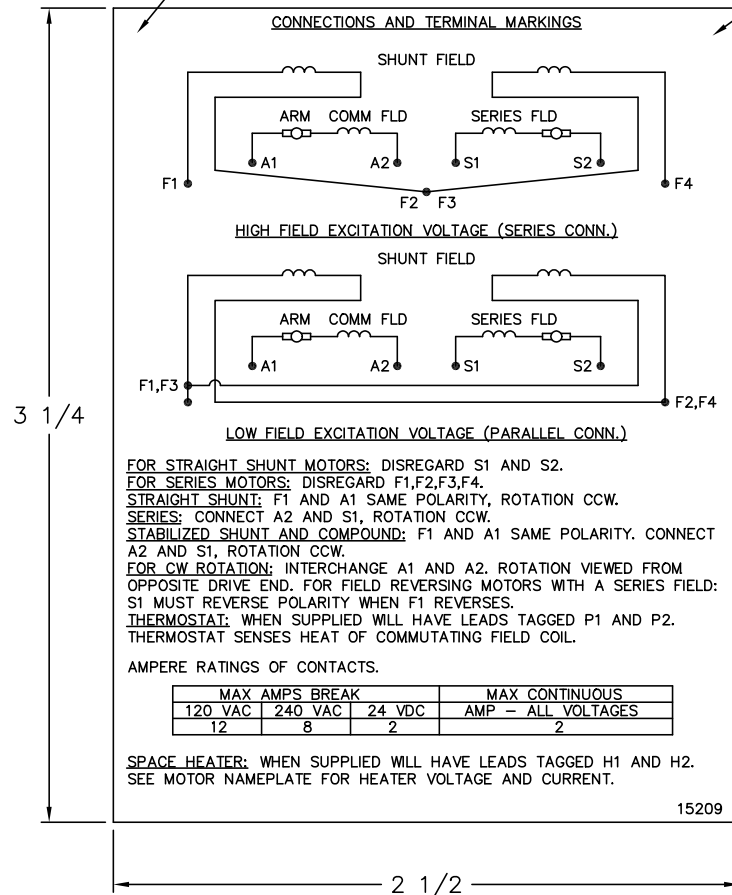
CONNECTIONS AND TERMINAL MARKINGS

SHUNT FIELD

ARM COMM FLD

SERIES FLD

A1 A2 S1 S2

F1 F4

F2 F3

HIGH FIELD EXCITATION VOLTAGE (SERIES CONN.)

SHUNT FIELD

ARM COMM FLD

SERIES FLD

A1 A2 S1 S2

F1,F3 F2,F4

LOW FIELD EXCITATION VOLTAGE (PARALLEL CONN.)

3 1/4

FOR STRAIGHT SHUNT MOTORS: DISREGARD S1 AND S2.
FOR SERIES MOTORS: DISREGARD F1,F2,F3,F4.
STRAIGHT SHUNT: F1 AND A1 SAME POLARITY, ROTATION CCW.
SERIES: CONNECT A2 AND S1, ROTATION CCW.
STABILIZED SHUNT AND COMPOUND: F1 AND A1 SAME POLARITY. CONNECT A2 AND S1, ROTATION CCW.
FOR CW ROTATION: INTERCHANGE A1 AND A2. ROTATION VIEWED FROM OPPOSITE DRIVE END. FOR FIELD REVERSING MOTORS WITH A SERIES FIELD: S1 MUST REVERSE POLARITY WHEN F1 REVERSES.
THERMOSTAT: WHEN SUPPLIED WILL HAVE LEADS TAGGED P1 AND P2. THERMOSTAT SENSES HEAT OF COMMUTATING FIELD COIL.

AMPERE RATINGS OF CONTACTS.

| MAX AMPS BREAK | | | MAX CONTINUOUS |
|---|---|---|---|
| 120 VAC | 240 VAC | 24 VDC | AMP – ALL VOLTAGES |
| 12 | 8 | 2 | 2 |

SPACE HEATER: WHEN SUPPLIED WILL HAVE LEADS TAGGED H1 AND H2. SEE MOTOR NAMEPLATE FOR HEATER VOLTAGE AND CURRENT.

15209

2 1/2